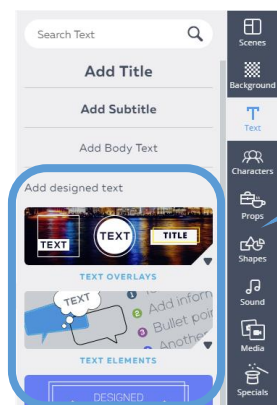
Search Text

Add Title

Add Subtitle

Add Body Text

Add designed text

TEXT TEXT TITLE

TEXT OVERLAYS

TEXT

1 Add inforn
2 Bullet poi
3 Anothe

TEXT ELEMENTS

DESIGNED

Scenes

Background

Text

Characters

Props

Shapes

Sound

Media

Specials